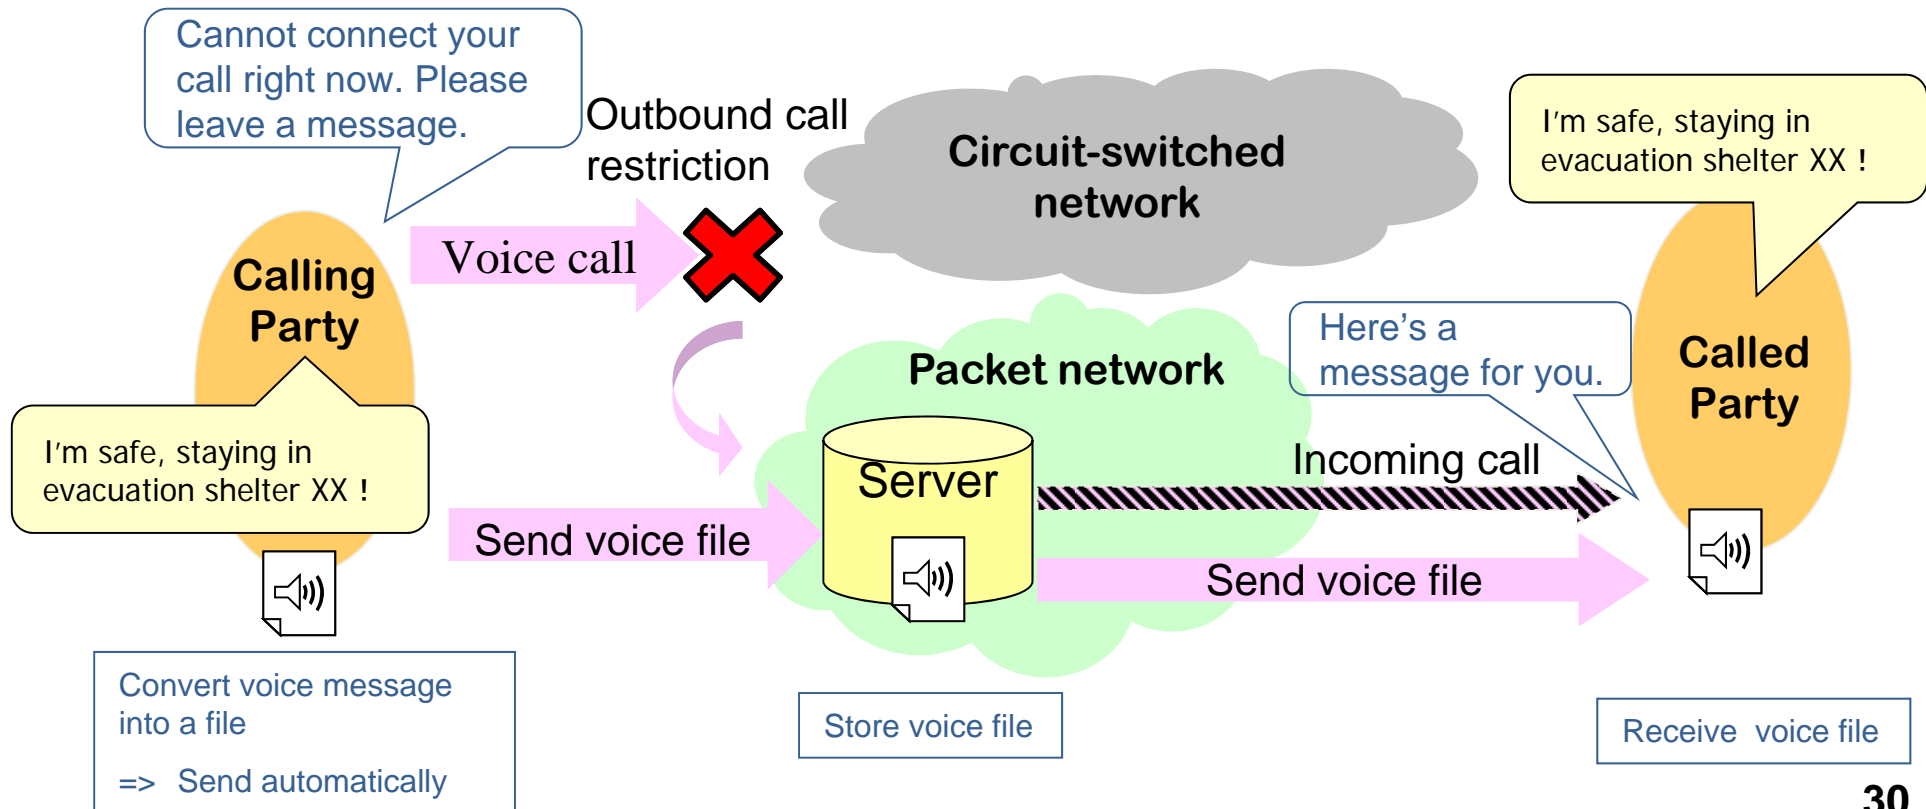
Cannot connect your call right now. Please leave a message.

Outbound call restriction

Circuit-switched network

I'm safe, staying in evacuation shelter XX !

Calling Party

Voice call

Packet network

Here's a message for you.

Called Party

I'm safe, staying in evacuation shelter XX !

Server

Incoming call

Send voice file

Send voice file

Convert voice message into a file

=> Send automatically

Store voice file

Receive voice file

30